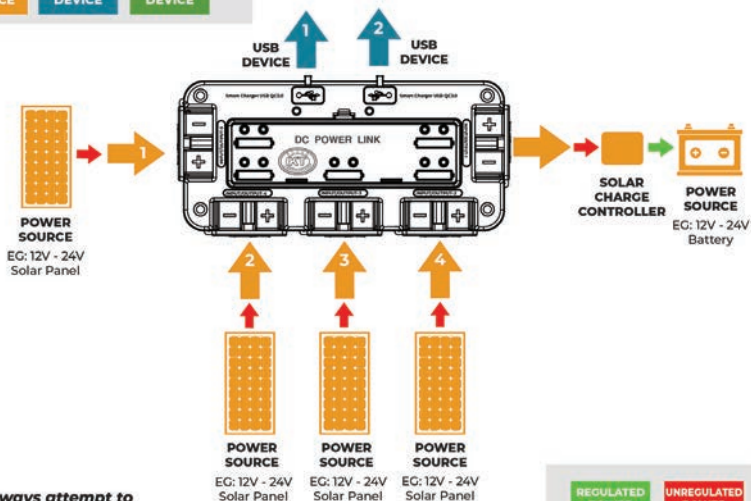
CE DEVICE DEVICE

1 USB DEVICE

2 USB DEVICE

DC POWER LINK

1

POWER SOURCE
EG: 12V - 24V
Solar Panel

SOLAR CHARGE CONTROLLER

POWER SOURCE
EG: 12V - 24V
Battery

2 3 4

POWER SOURCE
EG: 12V - 24V
Solar Panel

POWER SOURCE
EG: 12V - 24V
Solar Panel

POWER SOURCE
EG: 12V - 24V
Solar Panel

ways attempt to

REGULATED UNREGULATED